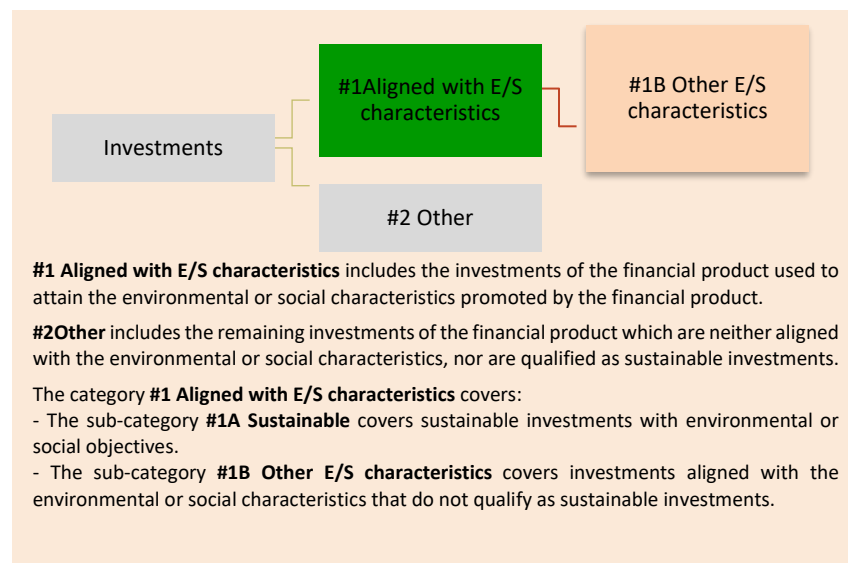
Investments

#1Aligned with E/S characteristics

#1B Other E/S characteristics

#2 Other

**#1 Aligned with E/S characteristics** includes the investments of the financial product used to attain the environmental or social characteristics promoted by the financial product.

**#2Other** includes the remaining investments of the financial product which are neither aligned with the environmental or social characteristics, nor are qualified as sustainable investments.

The category **#1 Aligned with E/S characteristics** covers:
- The sub-category **#1A Sustainable** covers sustainable investments with environmental or social objectives.
- The sub-category **#1B Other E/S characteristics** covers investments aligned with the environmental or social characteristics that do not qualify as sustainable investments.